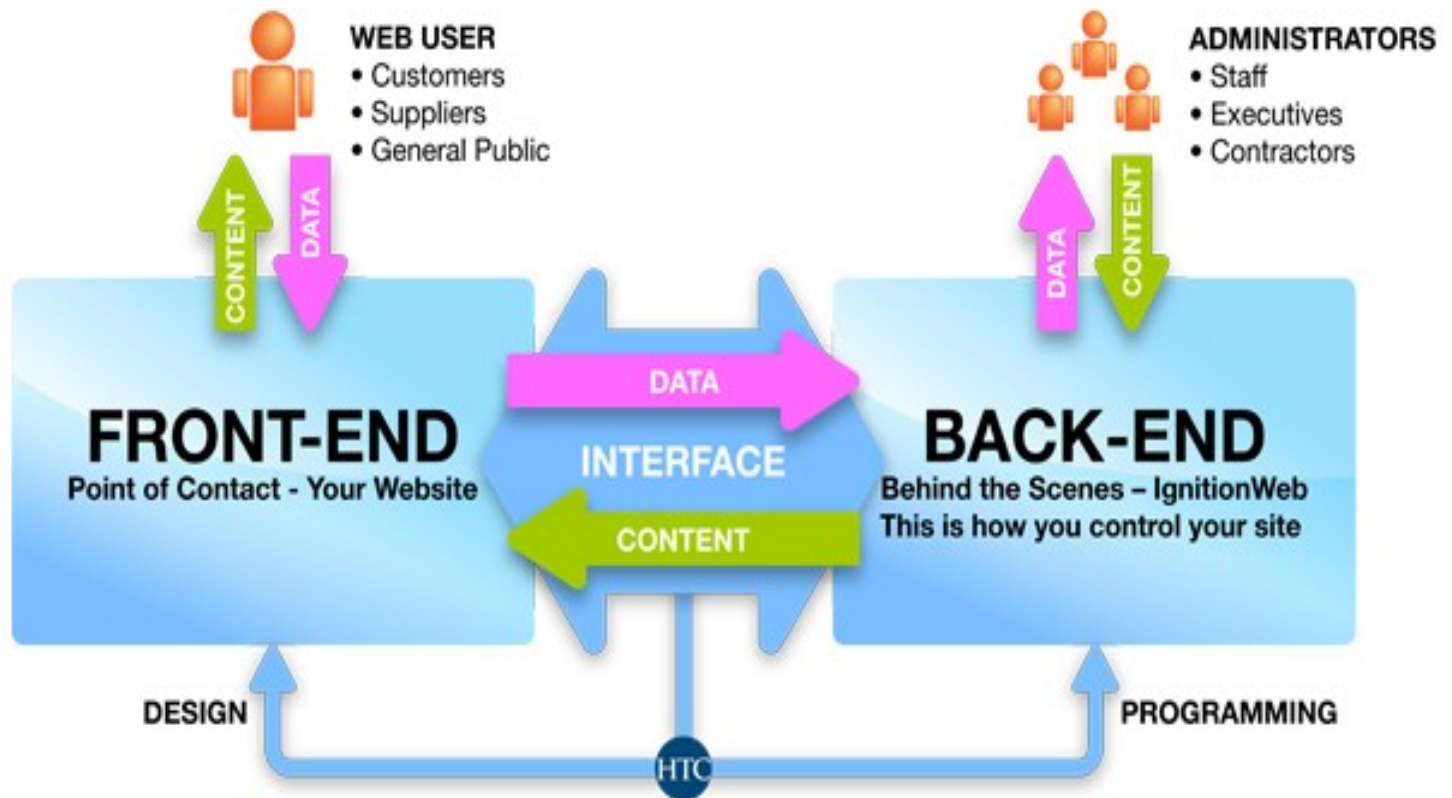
WEB USER
• Customers
• Suppliers
• General Public

ADMINISTRATORS
• Staff
• Executives
• Contractors

CONTENT

DATA

DATA

CONTENT

FRONT-END
Point of Contact - Your Website

DATA

INTERFACE

CONTENT

BACK-END
Behind the Scenes – IgnitionWeb
This is how you control your site

DESIGN

PROGRAMMING

HTC